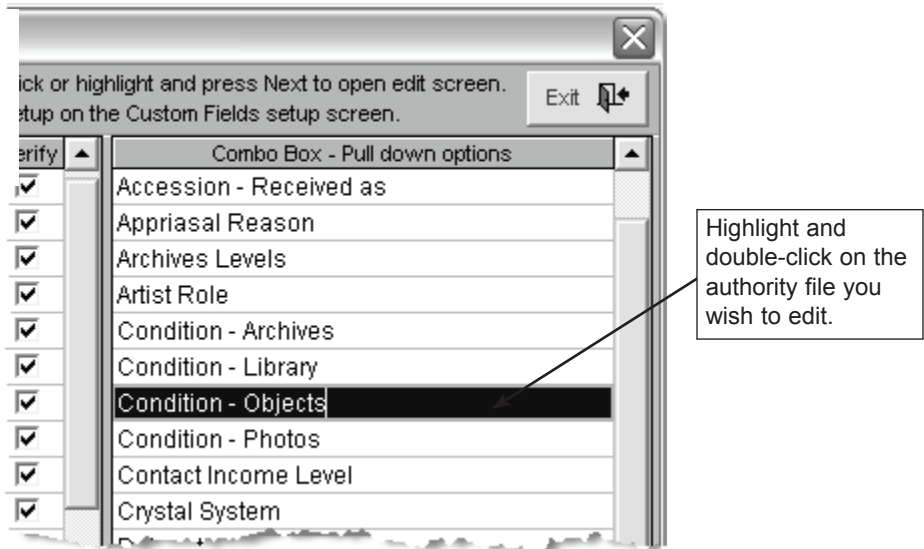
ick or highlight and press Next to open edit screen.
etup on the Custom Fields setup screen.

Exit

erify

Combo Box - Pull down options

Accession - Received as
Appriasal Reason
Archives Levels
Artist Role
Condition - Archives
Condition - Library
Condition - Objects
Condition - Photos
Contact Income Level
Crystal System

Highlight and double-click on the authority file you wish to edit.